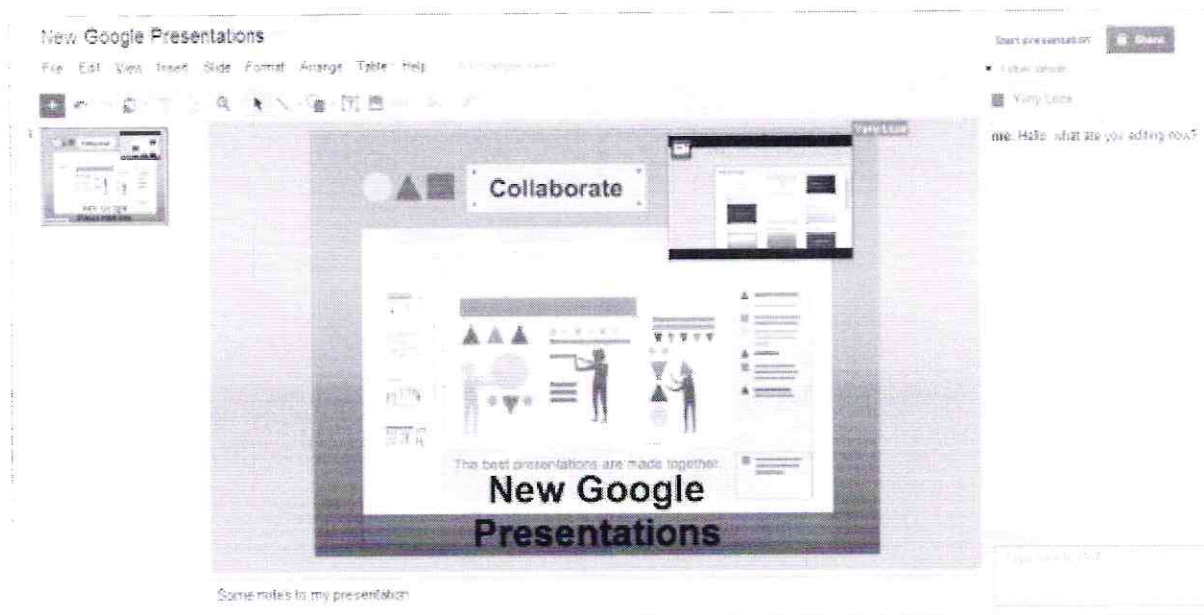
New Google Presentations

File Edit View Insert Slide Format Arrange Table Help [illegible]

Start presentation Share

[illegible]

Yony Lace

me: Hello, what are you editing now?

Collaborate

Yony Lace

The best presentations are made together.

New Google Presentations

Some notes to my presentation

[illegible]